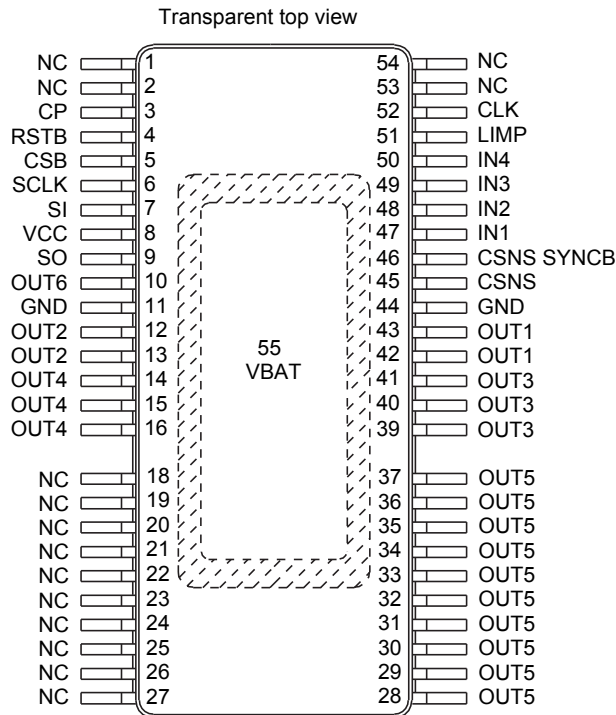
Transparent top view

NC 1
NC 2
CP 3
RSTB 4
CSB 5
SCLK 6
SI 7
VCC 8
SO 9
OUT6 10
GND 11
OUT2 12
OUT2 13
OUT4 14
OUT4 15
OUT4 16
NC 18
NC 19
NC 20
NC 21
NC 22
NC 23
NC 24
NC 25
NC 26
NC 27

55
VBAT

54 NC
53 NC
52 CLK
51 LIMP
50 IN4
49 IN3
48 IN2
47 IN1
46 CSNS SYNCB
45 CSNS
44 GND
43 OUT1
42 OUT1
41 OUT3
40 OUT3
39 OUT3
37 OUT5
36 OUT5
35 OUT5
34 OUT5
33 OUT5
32 OUT5
31 OUT5
30 OUT5
29 OUT5
28 OUT5